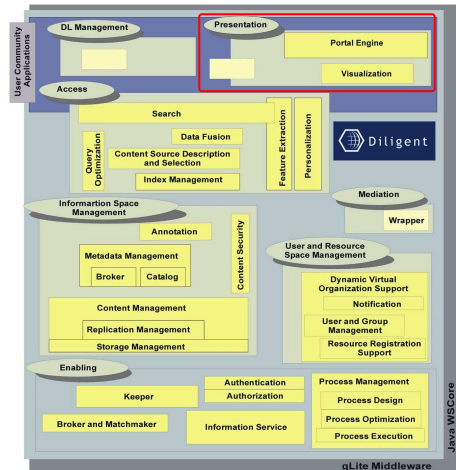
User Community Applications

DL Management

Presentation

Portal Engine

Visualization

Access

Search

Data Fusion

Query Optimization

Content Source Description and Selection

Index Management

Feature Extraction

Personalization

Diligent

Mediation

Wrapper

Informartion Space Management

Annotation

Metadata Management

Broker

Catalog

Content Security

User and Resource Space Management

Dynamic Virtual Organization Support

Notification

User and Group Management

Resource Registration Support

Content Management

Replication Management

Storage Management

Enabling

Keeper

Authentication

Authorization

Broker and Matchmaker

Information Service

Process Management

Process Design

Process Optimization

Process Execution

Java WSCore

gLite Middleware